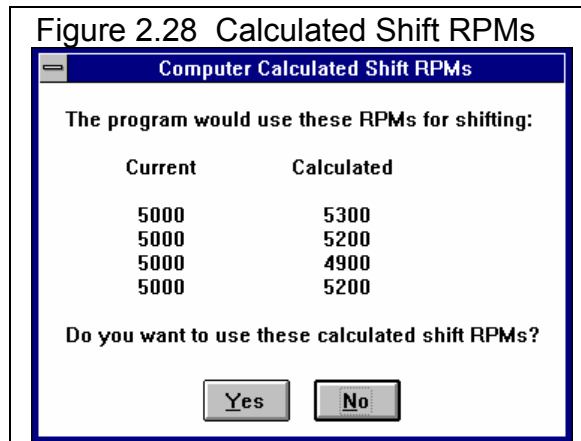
Figure 2.28 Calculated Shift RPMs

Computer Calculated Shift RPMs

The program would use these RPMs for shifting:

| Current | Calculated |
|---|---|
| 5000 | 5300 |
| 5000 | 5200 |
| 5000 | 4900 |
| 5000 | 5200 |

Do you want to use these calculated shift RPMs?

Yes No